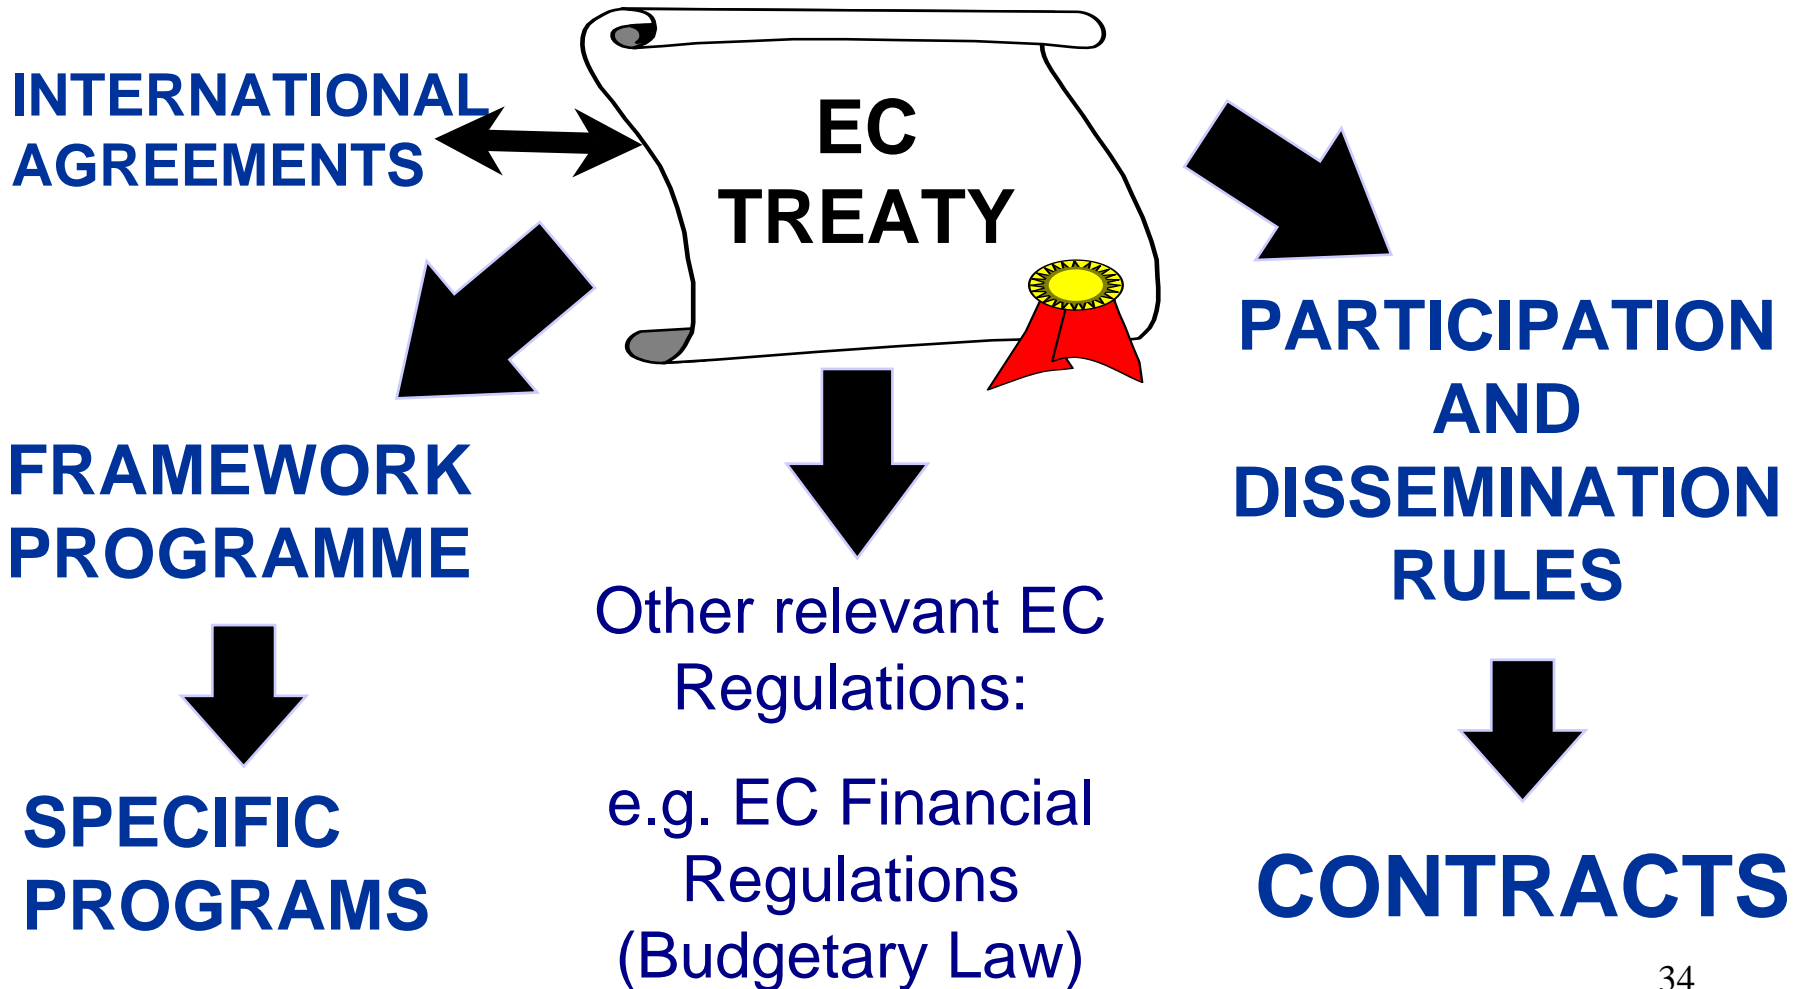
INTERNATIONAL AGREEMENTS

EC TREATY

PARTICIPATION AND DISSEMINATION RULES

FRAMEWORK PROGRAMME

SPECIFIC PROGRAMS

Other relevant EC Regulations:

e.g. EC Financial Regulations (Budgetary Law)

CONTRACTS

34